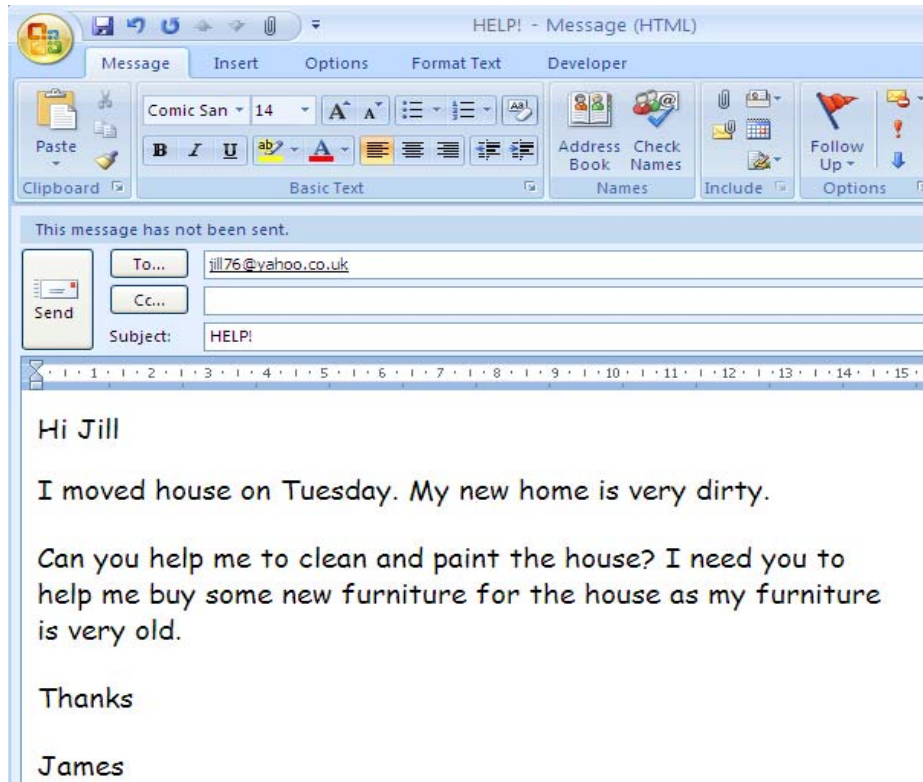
HELP! - Message (HTML)

Message Insert Options Format Text Developer

Paste
Clipboard

Comic San 14
B I U
Basic Text

Address Book Check Names
Names

Include

Follow Up
Options

This message has not been sent.

Send
To... jill76@yahoo.co.uk
Cc...
Subject: HELP!

1 2 3 4 5 6 7 8 9 10 11 12 13 14 15

Hi Jill

I moved house on Tuesday. My new home is very dirty.

Can you help me to clean and paint the house? I need you to help me buy some new furniture for the house as my furniture is very old.

Thanks

James